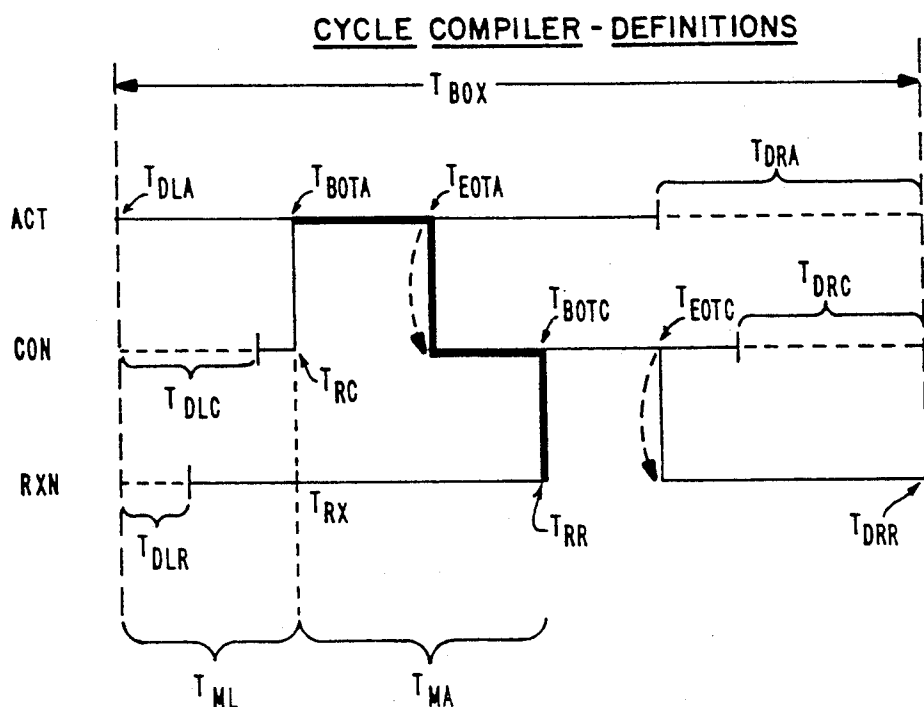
CYCLE COMPILER - DEFINITIONS

$T_{BOX}$

$T_{DLA}$

$T_{BOTA}$

$T_{EOTA}$

$T_{DRA}$

ACT

$T_{BOTC}$

$T_{EOTC}$

$T_{DRC}$

CON

$T_{RC}$

$T_{DLC}$

RXN

$T_{RX}$

$T_{RR}$

$T_{DRR}$

$T_{DLR}$

$T_{ML}$

$T_{MA}$